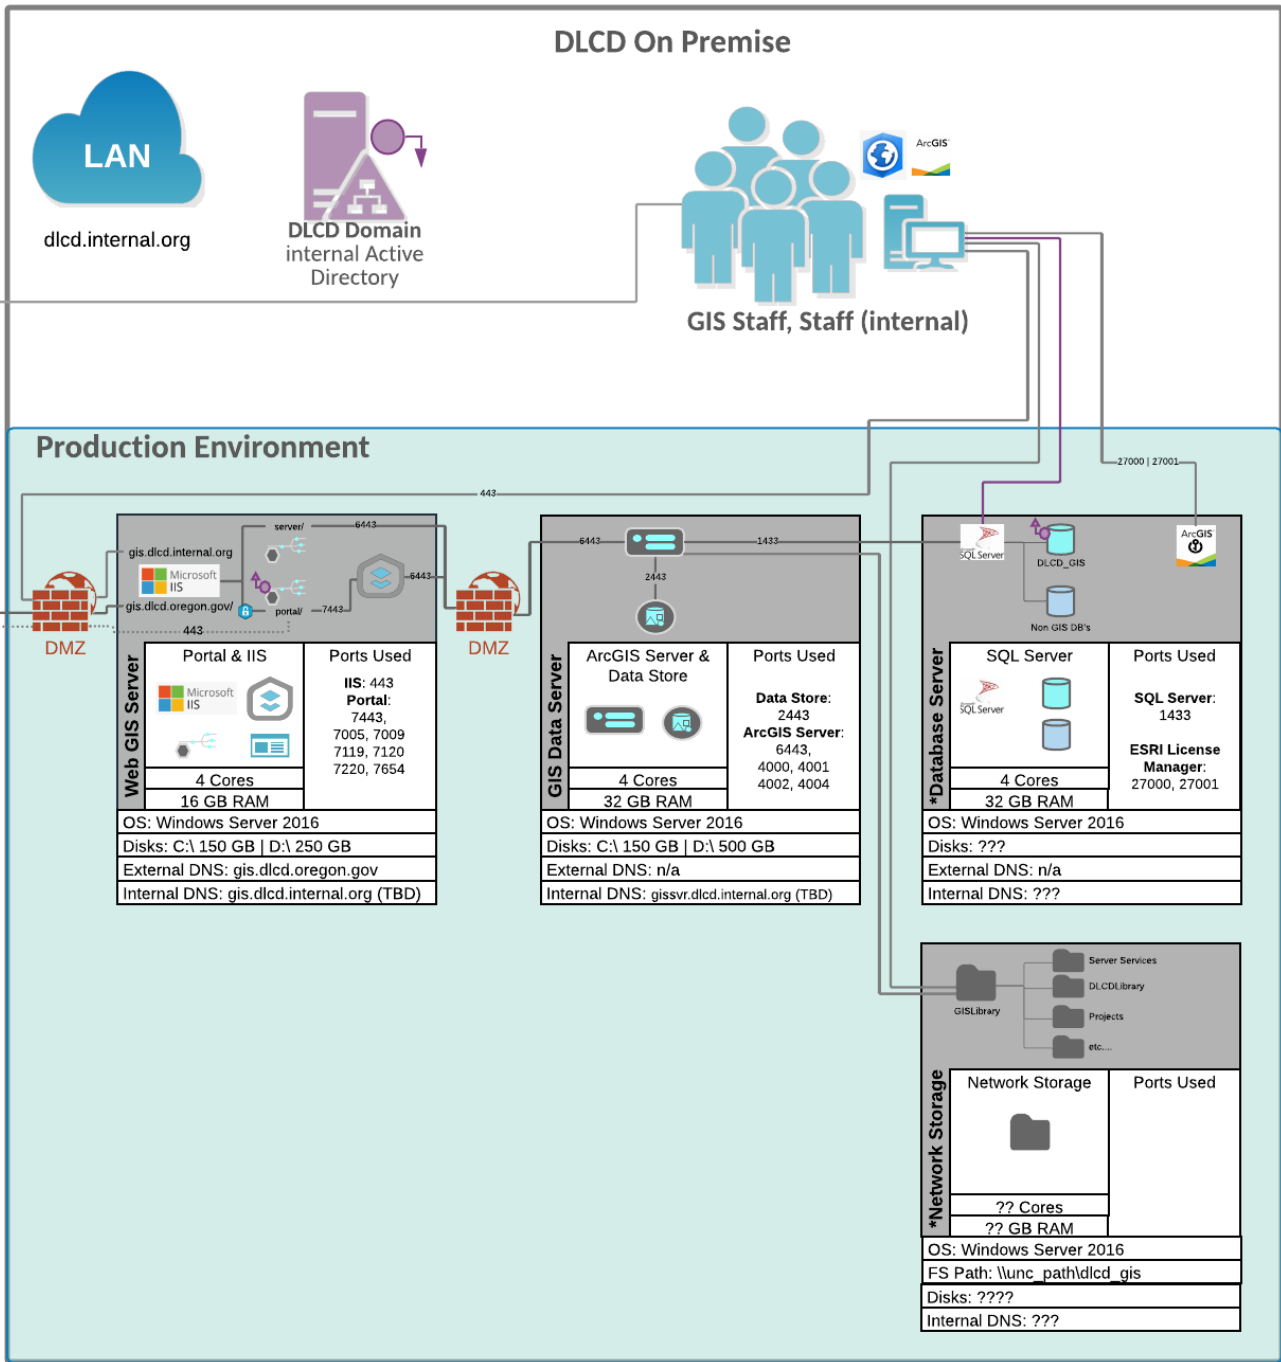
DLCD On Premise

LAN

dlcd.internal.org

DLCD Domain
internal Active
Directory

ArcGIS

GIS Staff, Staff (internal)

Production Environment

443

27000 | 27001

DMZ

gis.dlcd.internal.org

Microsoft IIS

gis.dlcd.oregon.gov/

server/

6443

6443

portal/

7443

443

DMZ

Web GIS Server

| Portal & IIS | Ports Used |
|---|---|
| Microsoft IIS | **IIS**: 443 **Portal**: 7443, 7005, 7009 7119, 7120 7220, 7654 |
| 4 Cores | |
| 16 GB RAM | |

OS: Windows Server 2016
Disks: C:\ 150 GB | D:\ 250 GB
External DNS: gis.dlcd.oregon.gov
Internal DNS: gis.dlcd.internal.org (TBD)

6443

1433

2443

GIS Data Server

| ArcGIS Server & Data Store | Ports Used |
|---|---|
| | **Data Store**: 2443 **ArcGIS Server**: 6443, 4000, 4001 4002, 4004 |
| 4 Cores | |
| 32 GB RAM | |

OS: Windows Server 2016
Disks: C:\ 150 GB | D:\ 500 GB
External DNS: n/a
Internal DNS: gissvr.dlcd.internal.org (TBD)

SQL Server

DLCD_GIS

ArcGIS

Non GIS DB's

*Database Server

| SQL Server | Ports Used |
|---|---|
| SQL Server | **SQL Server**: 1433 **ESRI License Manager**: 27000, 27001 |
| 4 Cores | |
| 32 GB RAM | |

OS: Windows Server 2016
Disks: ???
External DNS: n/a
Internal DNS: ???

GISLibrary

Server Services

DLCDLibrary

Projects

etc....

*Network Storage

| Network Storage | Ports Used |
|---|---|
| | |
| ?? Cores | |
| ?? GB RAM | |

OS: Windows Server 2016
FS Path: \\unc_path\dlcd_gis
Disks: ????
Internal DNS: ???